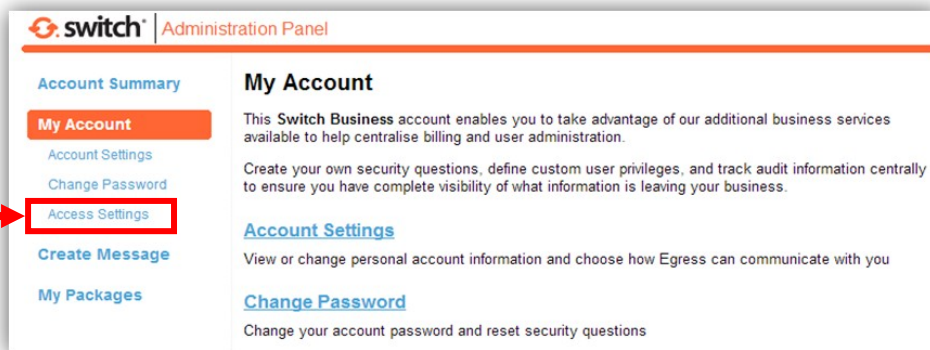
switch® | Administration Panel

Account Summary

My Account

Account Settings

Change Password

Access Settings

Create Message

My Packages

My Account

This **Switch Business** account enables you to take advantage of our additional business services available to help centralise billing and user administration.

Create your own security questions, define custom user privileges, and track audit information centrally to ensure you have complete visibility of what information is leaving your business.

Account Settings

View or change personal account information and choose how Egress can communicate with you

Change Password

Change your account password and reset security questions